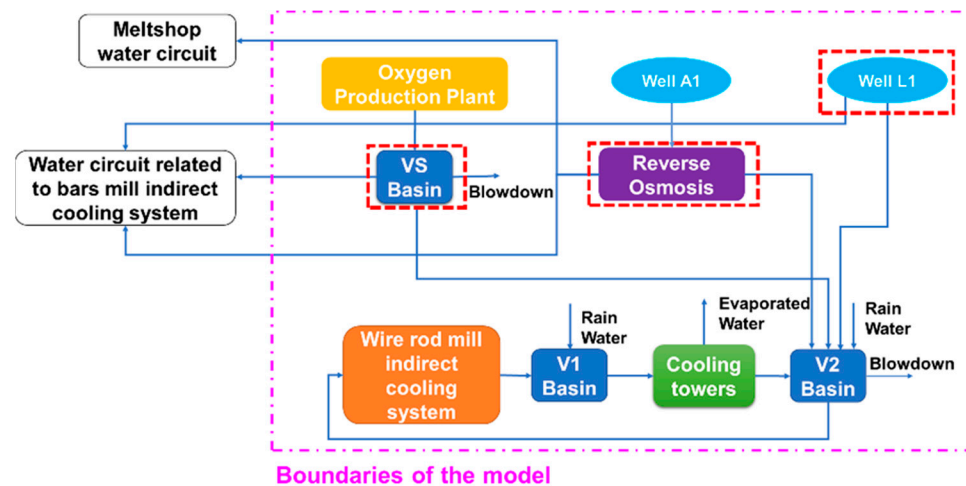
Meltshop water circuit

Oxygen Production Plant

Well A1

Well L1

Water circuit related to bars mill indirect cooling system

VS Basin

Blowdown

Reverse Osmosis

Rain Water

Evaporated Water

Rain Water

Wire rod mill indirect cooling system

V1 Basin

Cooling towers

V2 Basin

Blowdown

Boundaries of the model